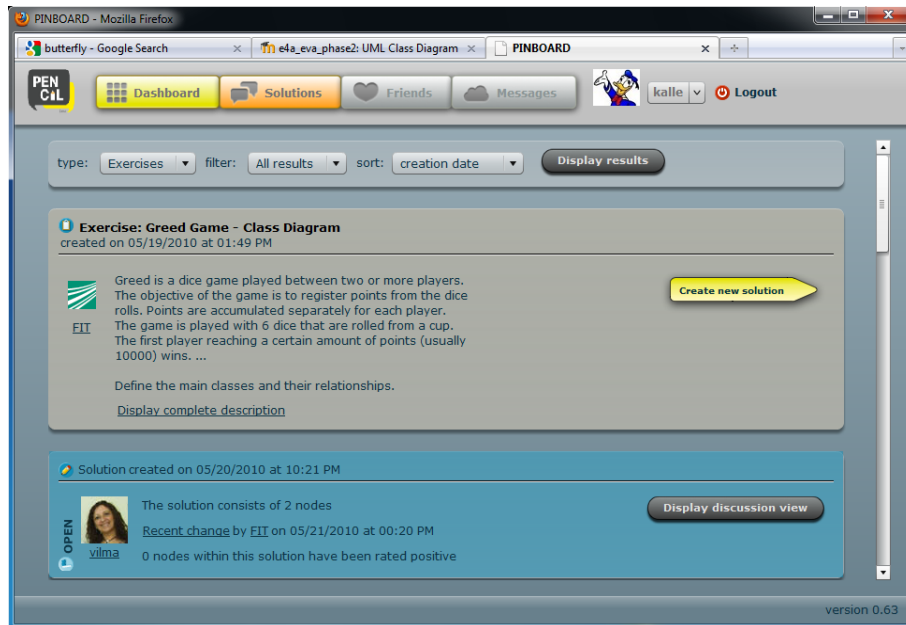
PINBOARD - Mozilla Firefox

butterfly - Google Search ×
e4a_eva_phase2: UML Class Diagram ×
PINBOARD ×
+

PEN CIL

Dashboard
Solutions
Friends
Messages

kalle
Logout

type: Exercises
filter: All results
sort: creation date
Display results

Exercise: Greed Game - Class Diagram
created on 05/19/2010 at 01:49 PM

FIT

Greed is a dice game played between two or more players. The objective of the game is to register points from the dice rolls. Points are accumulated separately for each player. The game is played with 6 dice that are rolled from a cup. The first player reaching a certain amount of points (usually 10000) wins. ...

Define the main classes and their relationships.

Display complete description

Create new solution

Solution created on 05/20/2010 at 10:21 PM

OPEN

vilma

The solution consists of 2 nodes

Recent change by FIT on 05/21/2010 at 00:20 PM

0 nodes within this solution have been rated positive

Display discussion view

version 0.63